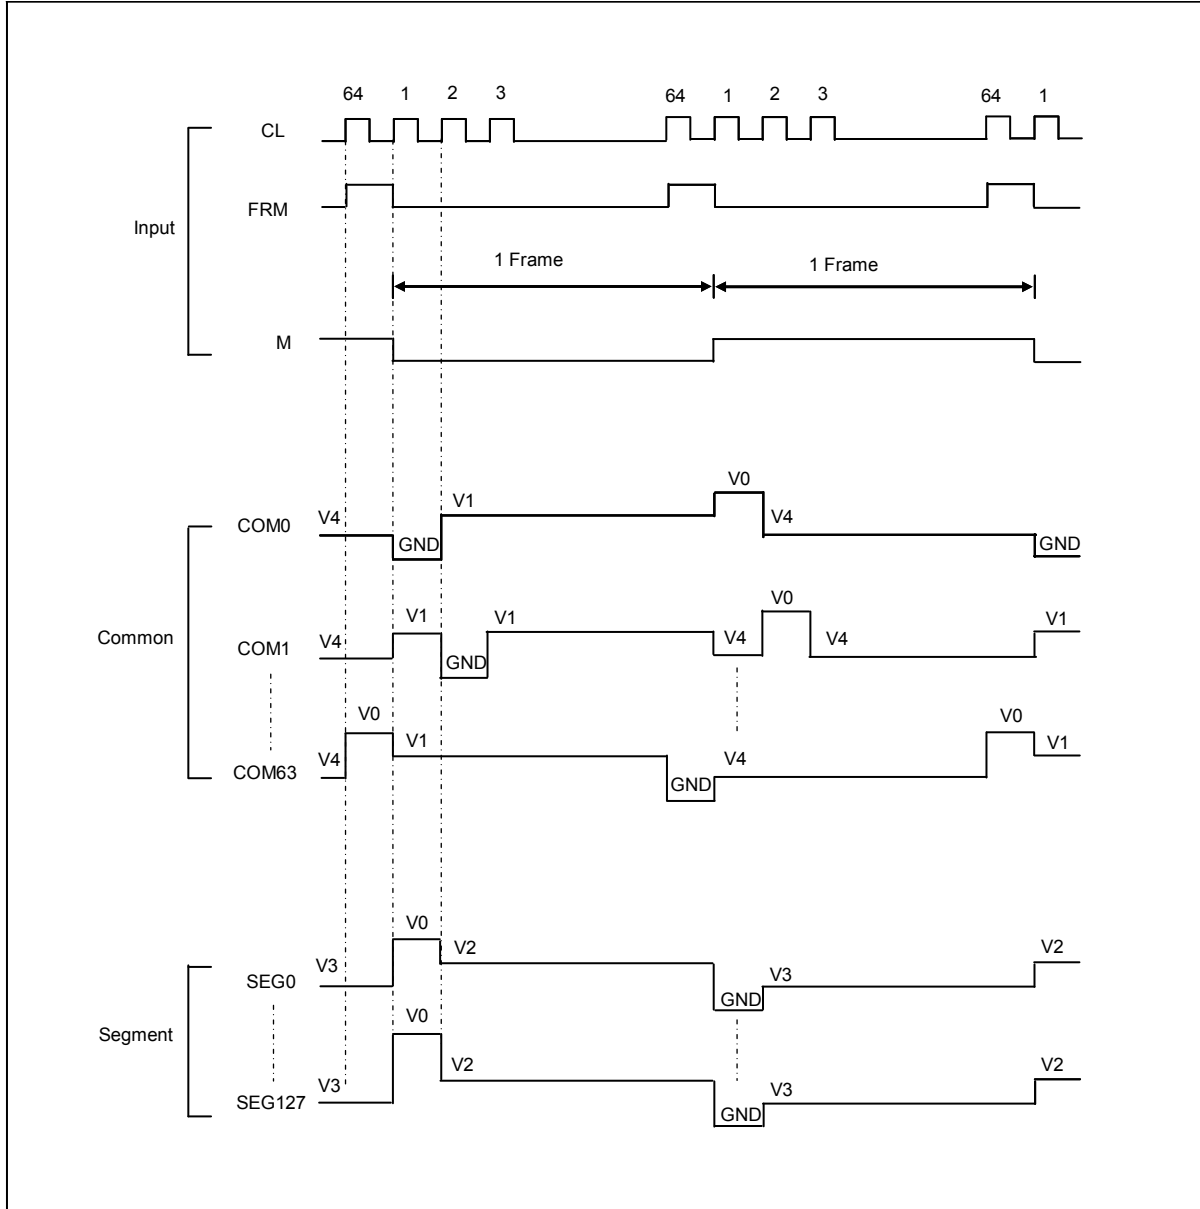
64 1 2 3 64 1 2 3 64 1

Input

CL

FRM

1 Frame

1 Frame

M

Common

COM0
V4
GND
V1
V0
V4
GND

COM1
V4
V1
GND
V1
V4
V0
V4
V1

COM63
V4
V0
V1
GND
V4
V0
V1

Segment

SEG0
V3
V0
V2
GND
V3
V2

SEG127
V3
V0
V2
GND
V3
V2